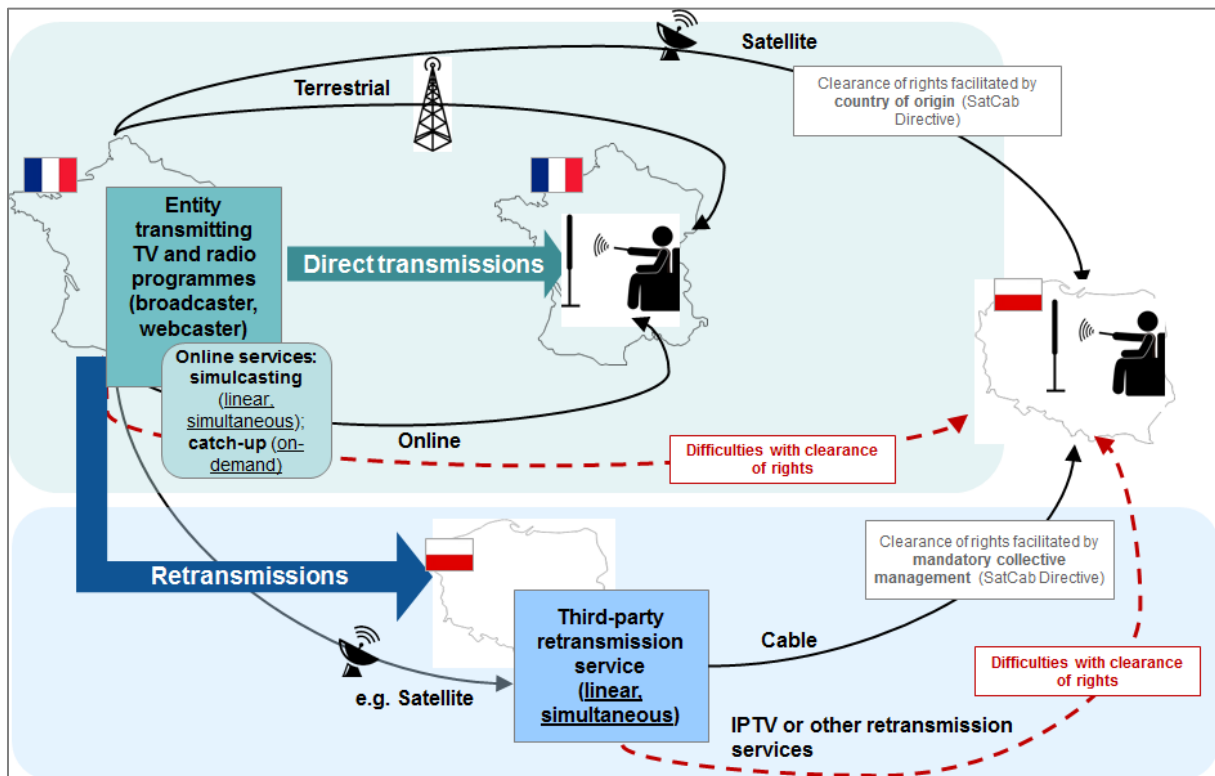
Satellite

Terrestrial

Clearance of rights facilitated by country of origin (SatCab Directive)

Entity transmitting TV and radio programmes (broadcaster, webcaster)

Direct transmissions

Online services: simulcasting (linear, simultaneous); catch-up (on-demand)

Online

Difficulties with clearance of rights

Clearance of rights facilitated by mandatory collective management (SatCab Directive)

Retransmissions

Third-party retransmission service (linear, simultaneous)

Cable

Difficulties with clearance of rights

e.g. Satellite

IPTV or other retransmission services